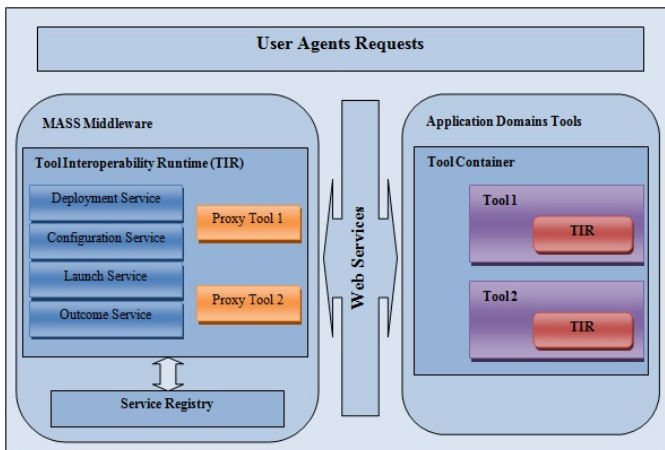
User Agents Requests

MASS Middleware

Tool Interoperability Runtime (TIR)

Deployment Service

Configuration Service

Launch Service

Outcome Service

Proxy Tool 1

Proxy Tool 2

Service Registry

Web Services

Application Domains Tools

Tool Container

Tool 1

TIR

Tool 2

TIR